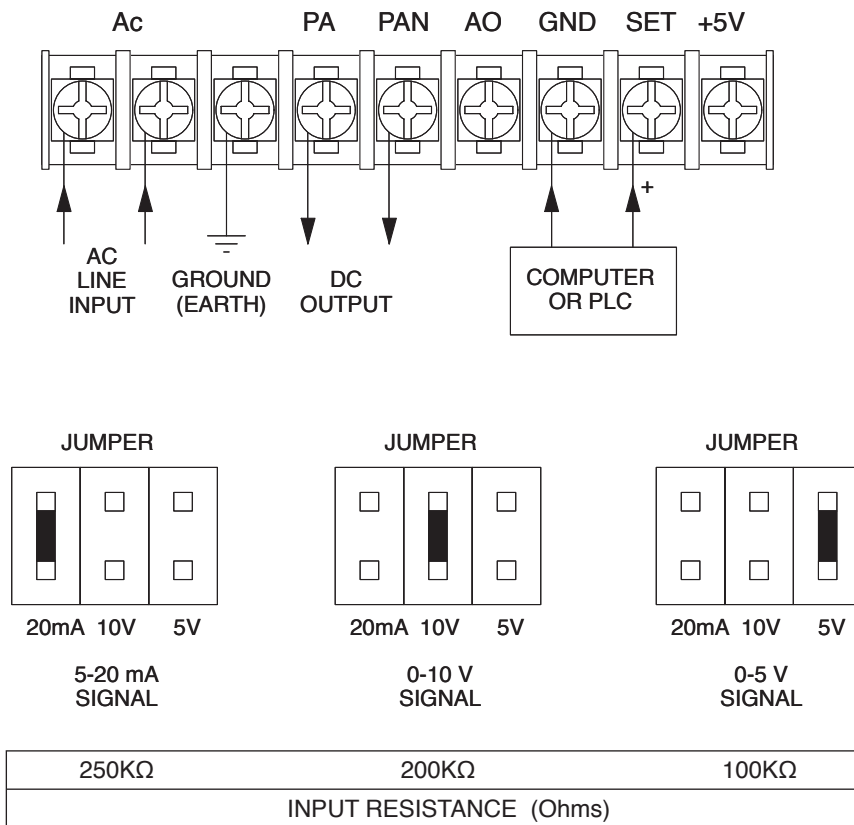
Ac PA PAN AO GND SET +5V

+

AC LINE INPUT

GROUND (EARTH)

DC OUTPUT

COMPUTER OR PLC

JUMPER

20mA 10V 5V

5-20 mA SIGNAL

JUMPER

20mA 10V 5V

0-10 V SIGNAL

JUMPER

20mA 10V 5V

0-5 V SIGNAL

| 250KΩ | 200KΩ | 100KΩ |
|---|---|---|
| INPUT RESISTANCE (Ohms) | | |